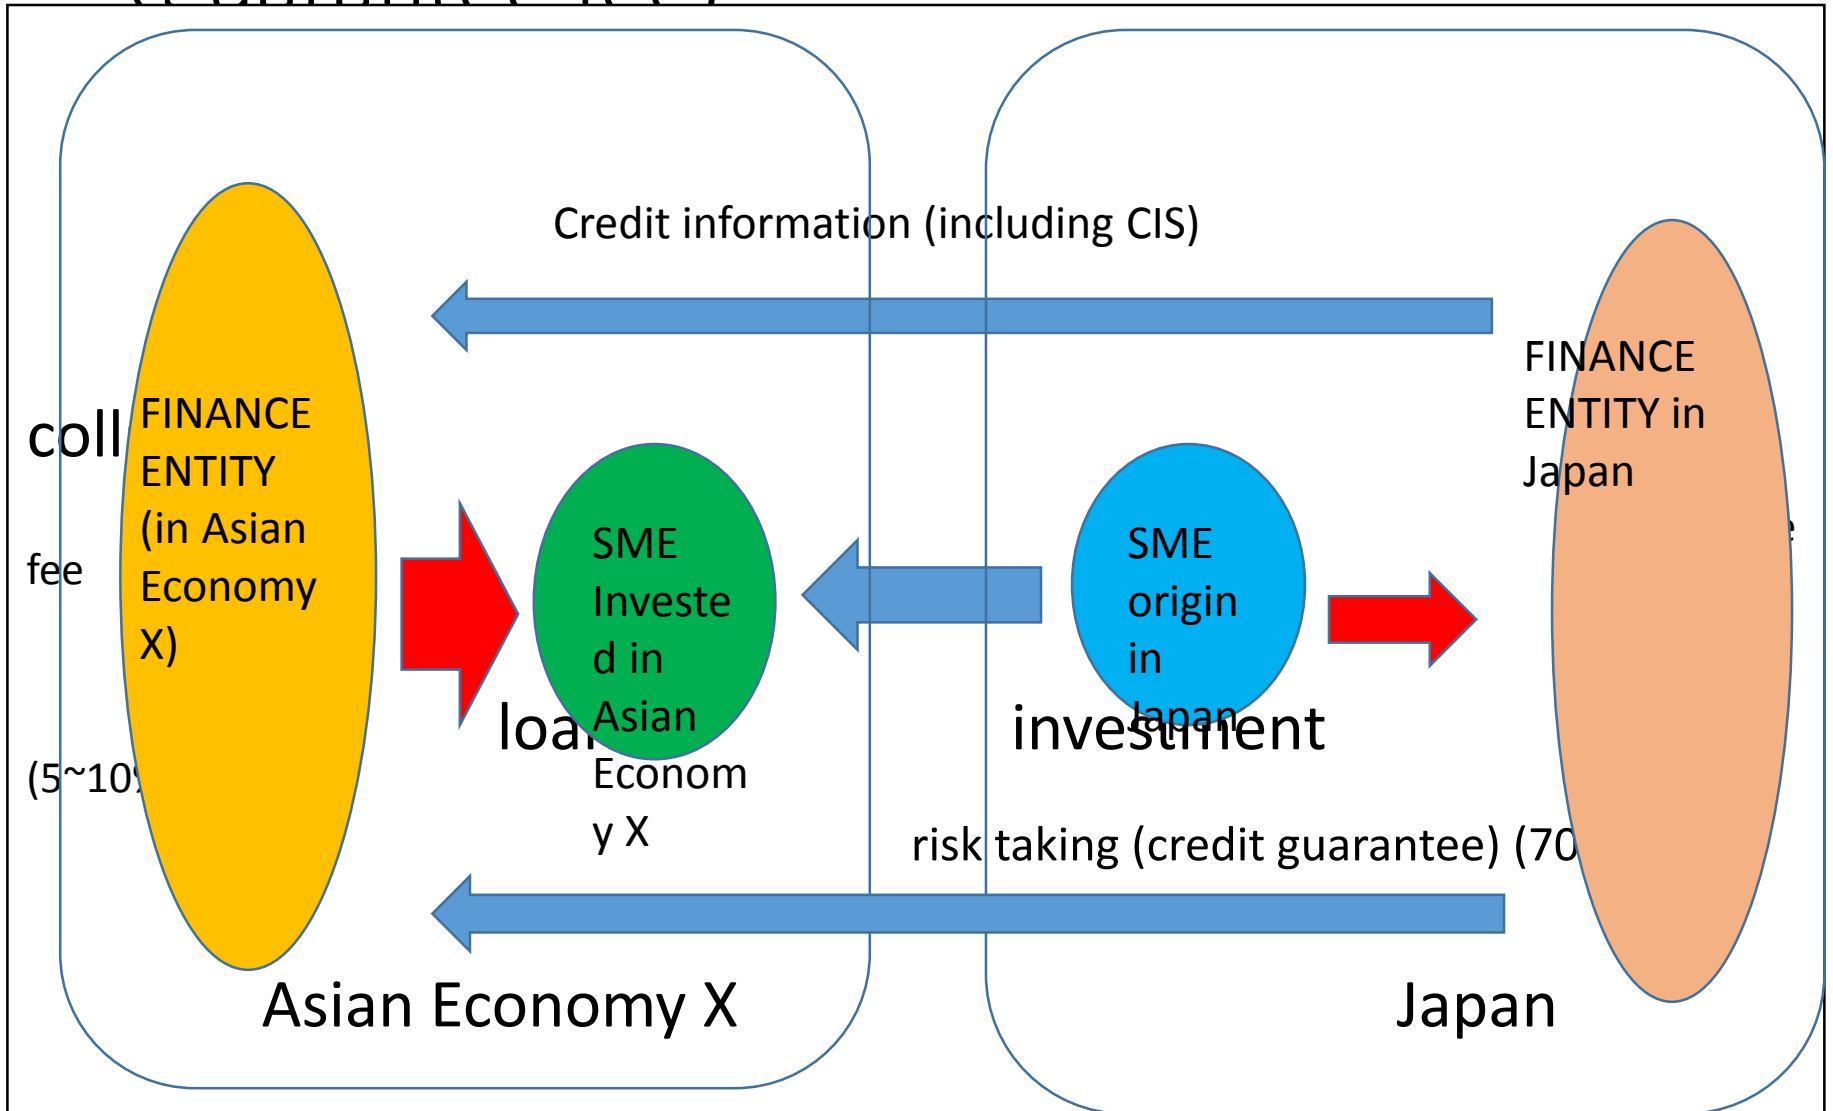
Credit information (including CIS)

FINANCE ENTITY in Japan

coll

FINANCE ENTITY (in Asian Economy X)

fee

(5~10

SME Invested in Asian Economy X

loa

SME origin in Japan

investment

risk taking (credit guarantee) (70

Asian Economy X

Japan